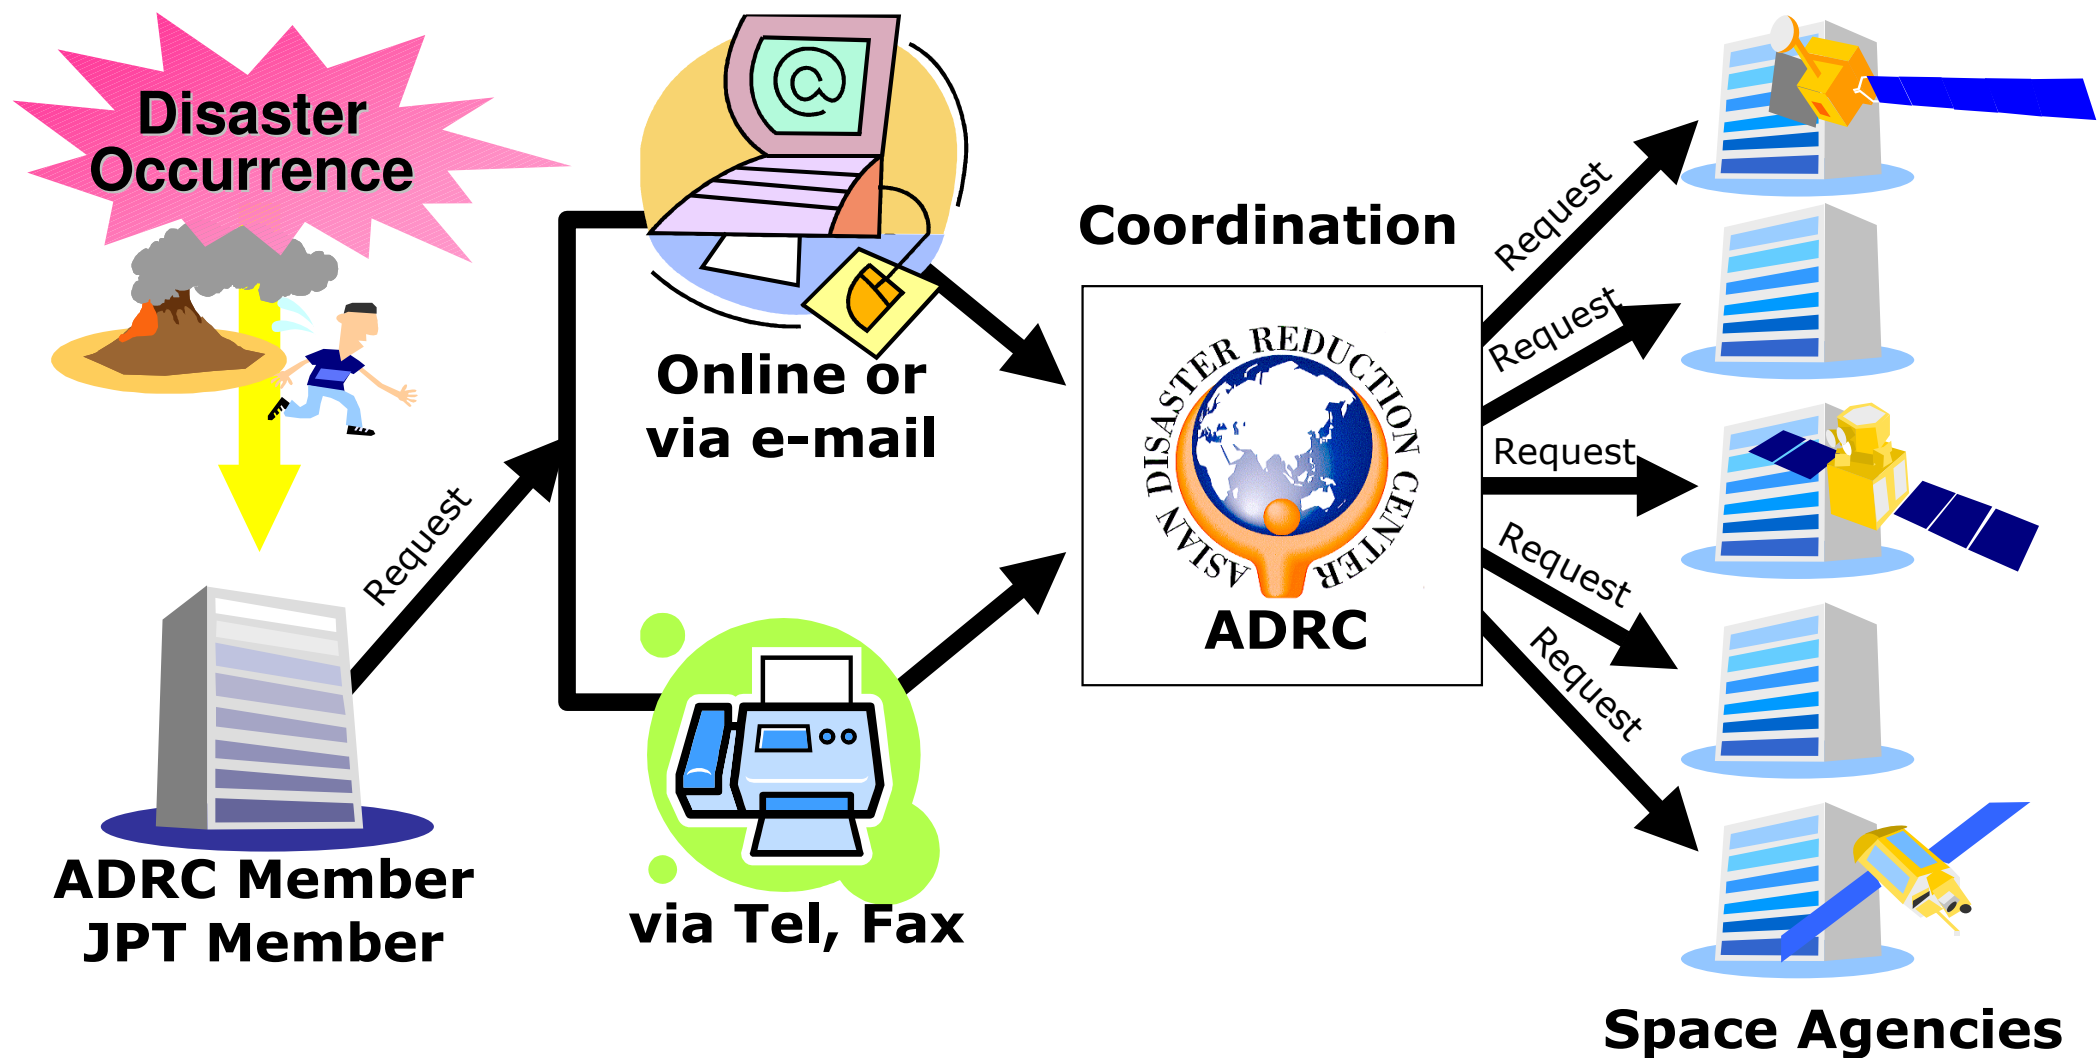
Disaster Occurrence

Request

ADRC Member
JPT Member

Online or via e-mail

via Tel, Fax

Coordination

ASIAN DISASTER REDUCTION CENTER

ADRC

Request

Request

Request

Request

Request

Space Agencies